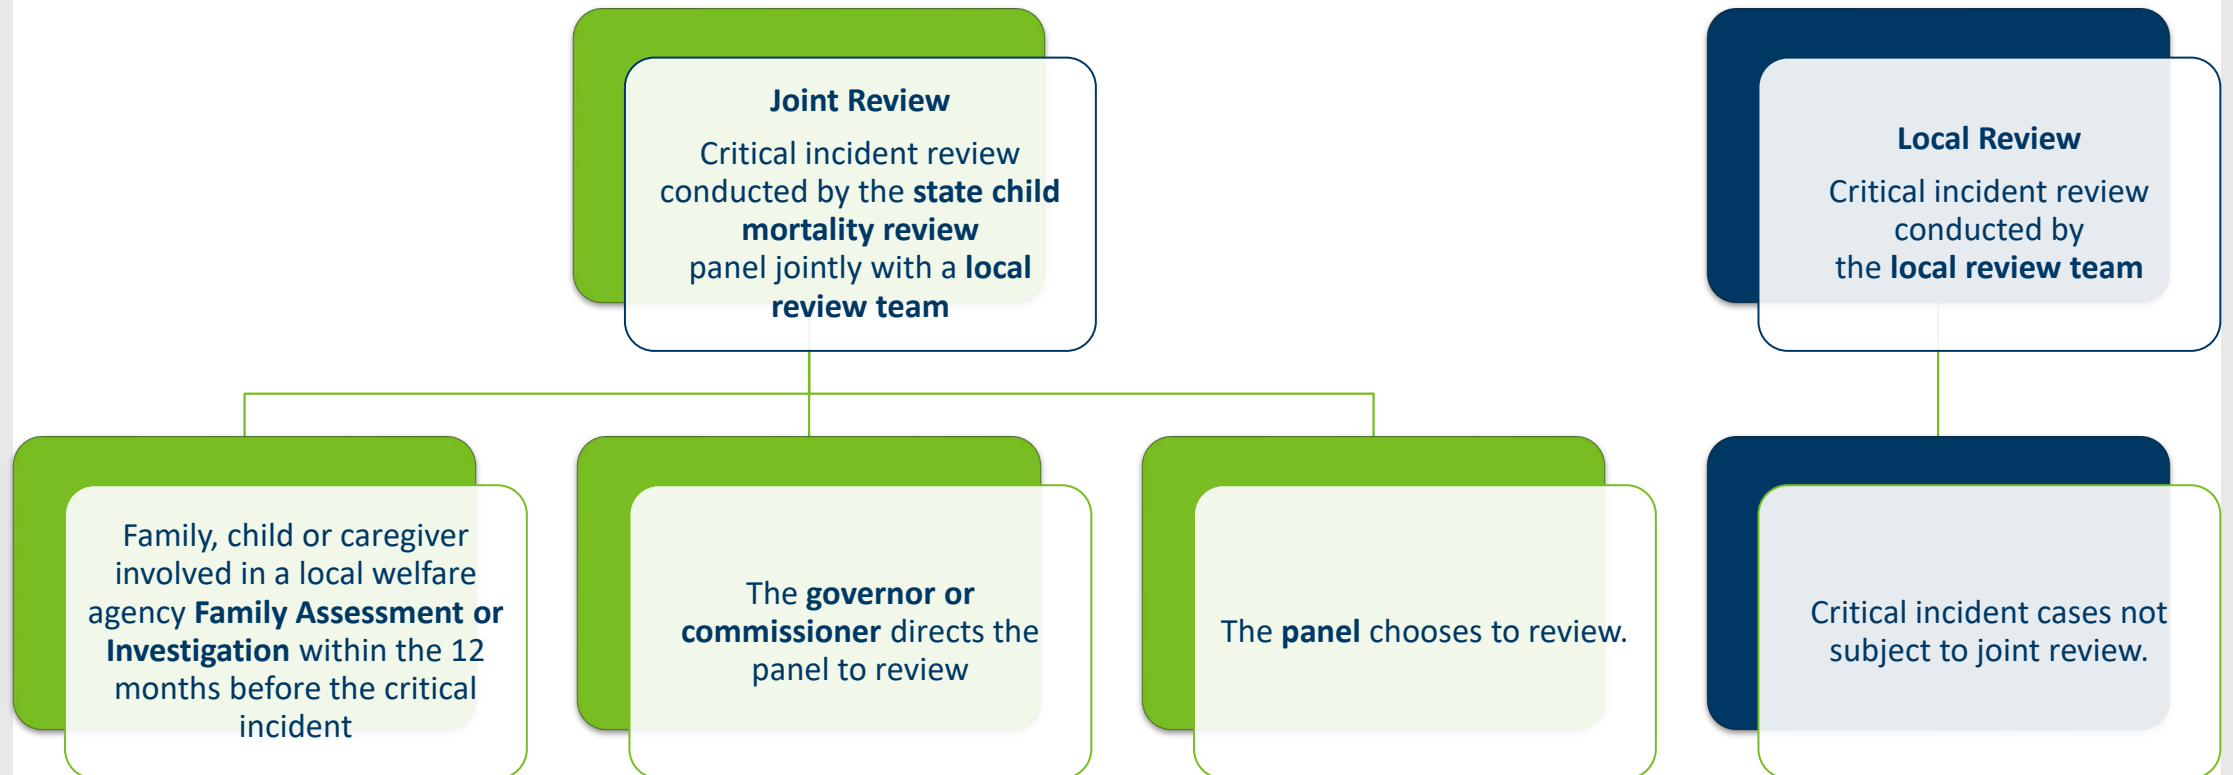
Joint Review

Critical incident review conducted by the state child mortality review panel jointly with a local review team

Local Review

Critical incident review conducted by the local review team

Family, child or caregiver involved in a local welfare agency Family Assessment or Investigation within the 12 months before the critical incident

The governor or commissioner directs the panel to review

The panel chooses to review.

Critical incident cases not subject to joint review.